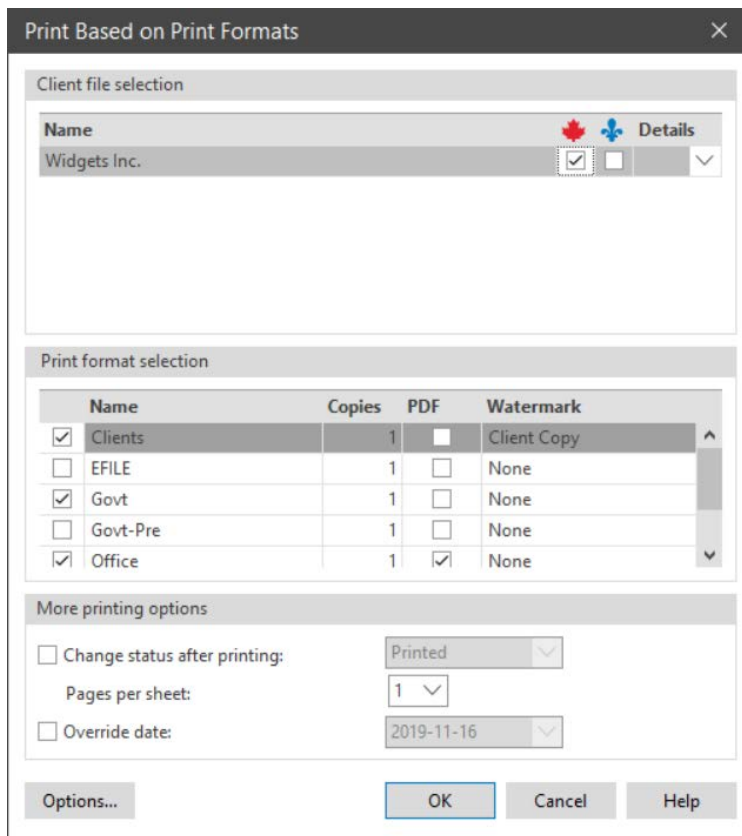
Print Based on Print Formats

Client file selection

| Name | | | Details |
|---|---|---|---|
| Widgets Inc. | ☑ | ☐ | |

Print format selection

| | Name | Copies | PDF | Watermark |
|---|---|---|---|---|
| ☑ | Clients | 1 | ☐ | Client Copy |
| ☐ | EFILE | 1 | ☐ | None |
| ☑ | Govt | 1 | ☐ | None |
| ☐ | Govt-Pre | 1 | ☐ | None |
| ☑ | Office | 1 | ☑ | None |

More printing options

☐ Change status after printing: Printed

Pages per sheet: 1

☐ Override date: 2019-11-16

Options... OK Cancel Help